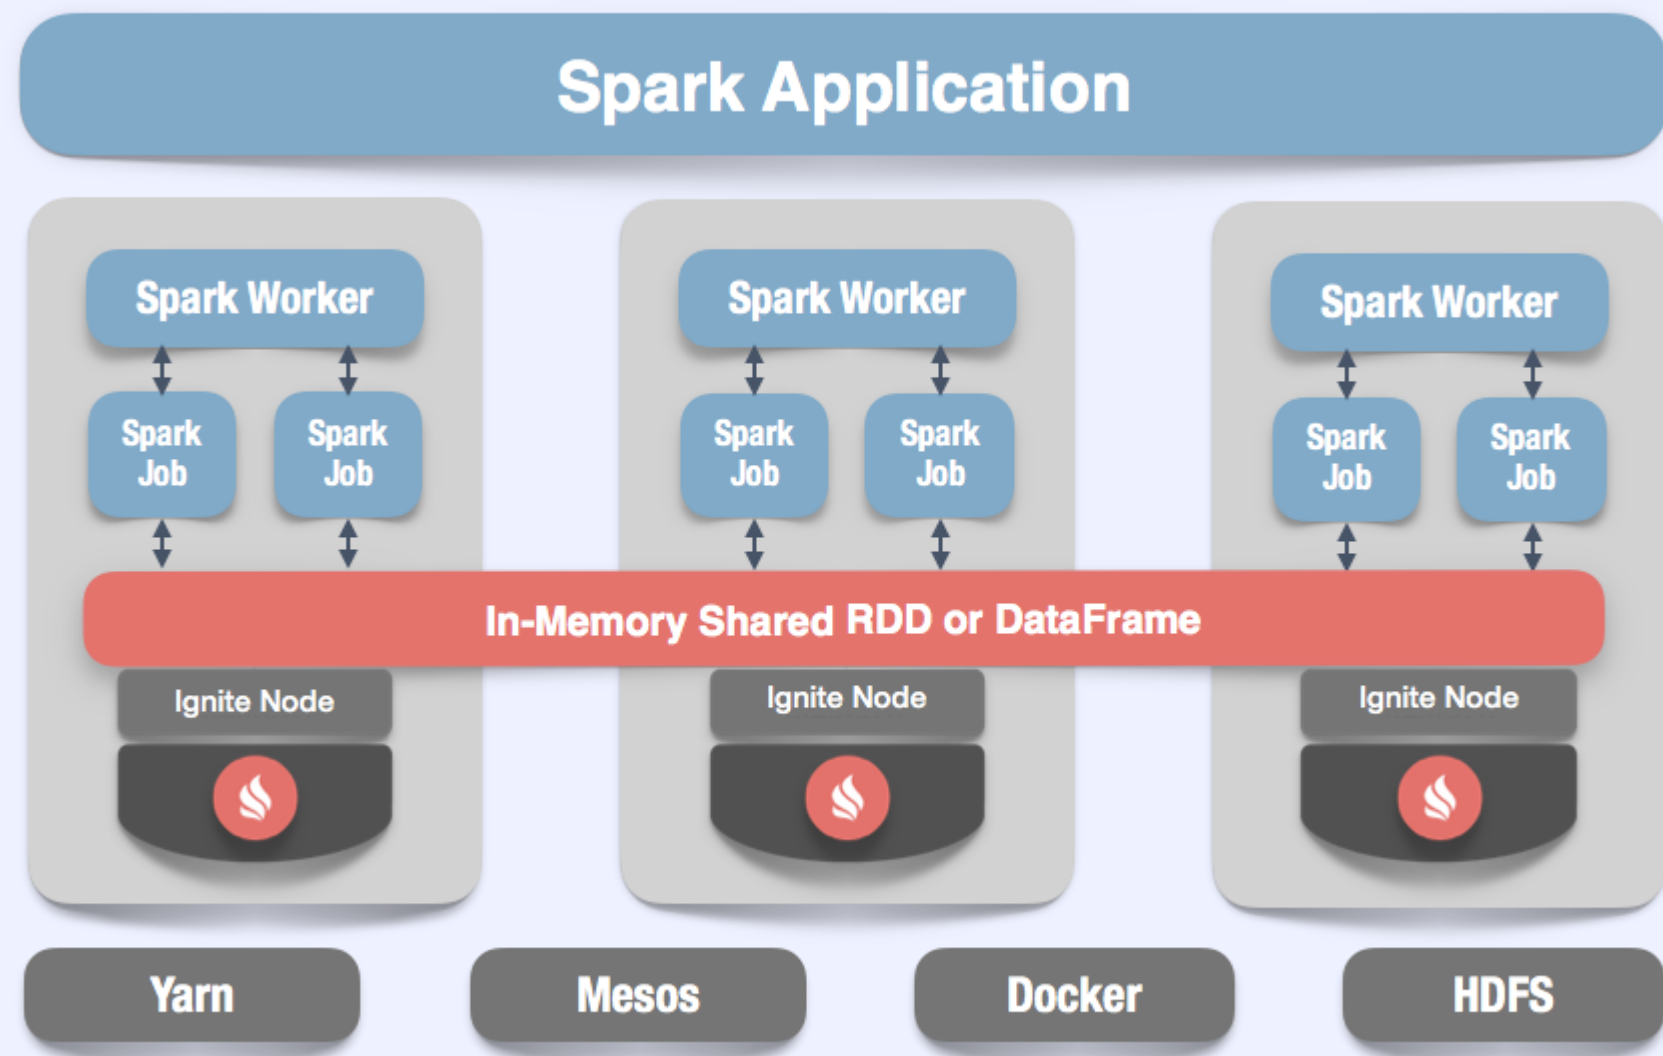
Spark Application

Spark Worker

Spark Job

Spark Job

Spark Worker

Spark Job

Spark Job

Spark Worker

Spark Job

Spark Job

In-Memory Shared RDD or DataFrame

Ignite Node

Ignite Node

Ignite Node

Yarn

Mesos

Docker

HDFS